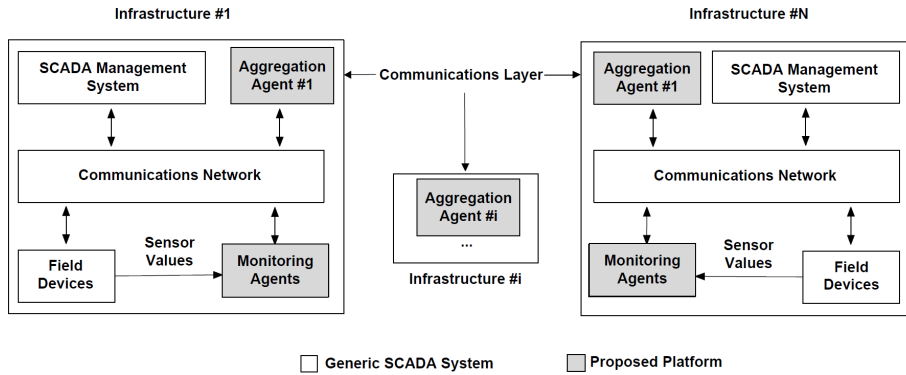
Infrastructure #1

SCADA Management System

Aggregation Agent #1

Communications Network

Field Devices

Sensor Values

Monitoring Agents

Communications Layer

Aggregation Agent #i

...

Infrastructure #i

Infrastructure #N

Aggregation Agent #1

SCADA Management System

Communications Network

Monitoring Agents

Sensor Values

Field Devices

Generic SCADA System

Proposed Platform